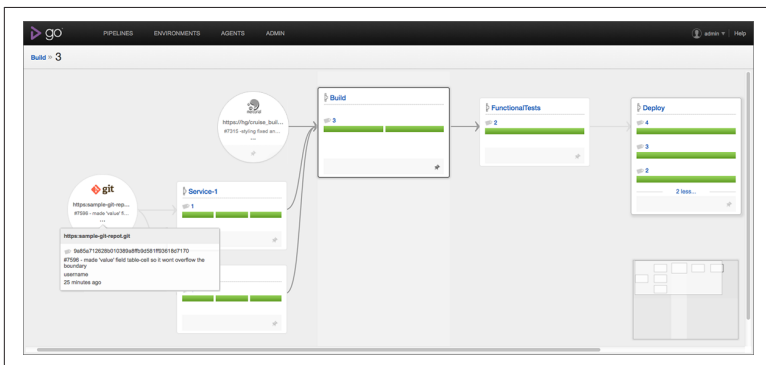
go PIPELINES ENVIRONMENTS AGENTS ADMIN

admin | Help

Build » 3

https://hg/cruise_buil...
#7315 -styling fixed ari...
...

Build
3

FunctionalTests
2

Deploy
4
3
2
2 less...

git
https:sample-git-rep...
#7596 - made 'value' fi...
...

Service-1
1

https:sample-git-repot.git
9a65a712626b010389a8ffb9d581ff93618d7170
#7596 - made 'value' field table-cell so it wont overflow the boundary
username
25 minutes ago